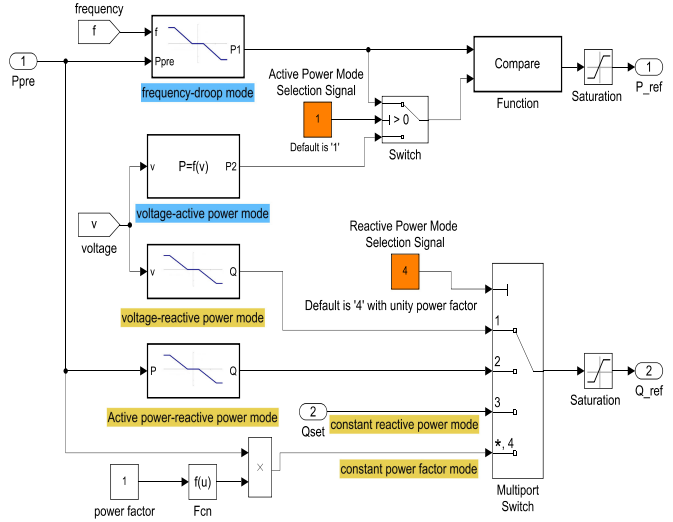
frequency

f

f

Ppre

P1

1

Ppre

frequency-droop mode

Active Power Mode Selection Signal

1

Default is '1'

> 0

Switch

Compare

Function

Saturation

1

P_ref

v

P=f(v)

P2

voltage-active power mode

v

voltage

v

Q

voltage-reactive power mode

Reactive Power Mode Selection Signal

4

Default is '4' with unity power factor

1

P

Q

2

Active power-reactive power mode

2

Qset

constant reactive power mode

3

Saturation

2

Q_ref

×

1

power factor

f(u)

Fcn

constant power factor mode

*, 4

Multiport Switch